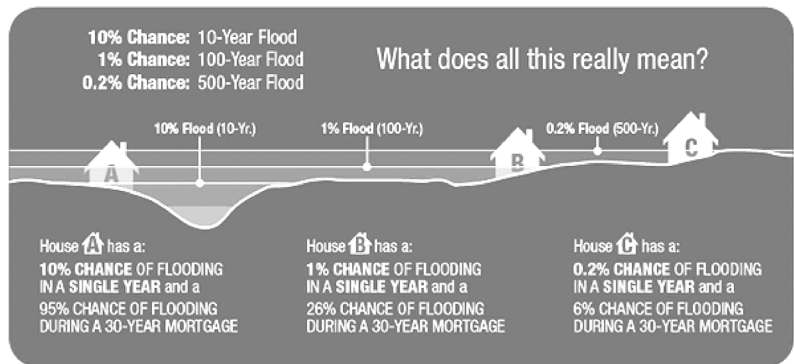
**10% Chance:** 10-Year Flood
**1% Chance:** 100-Year Flood
**0.2% Chance:** 500-Year Flood

What does all this really mean?

10% Flood (10-Yr.)

1% Flood (100-Yr.)

0.2% Flood (500-Yr.)

A

B

C

House A has a:
**10% CHANCE** OF FLOODING IN A **SINGLE YEAR** and a
95% CHANCE OF FLOODING DURING A 30-YEAR MORTGAGE

House B has a:
**1% CHANCE** OF FLOODING IN A **SINGLE YEAR** and a
26% CHANCE OF FLOODING DURING A 30-YEAR MORTGAGE

House C has a:
**0.2% CHANCE** OF FLOODING IN A **SINGLE YEAR** and a
6% CHANCE OF FLOODING DURING A 30-YEAR MORTGAGE